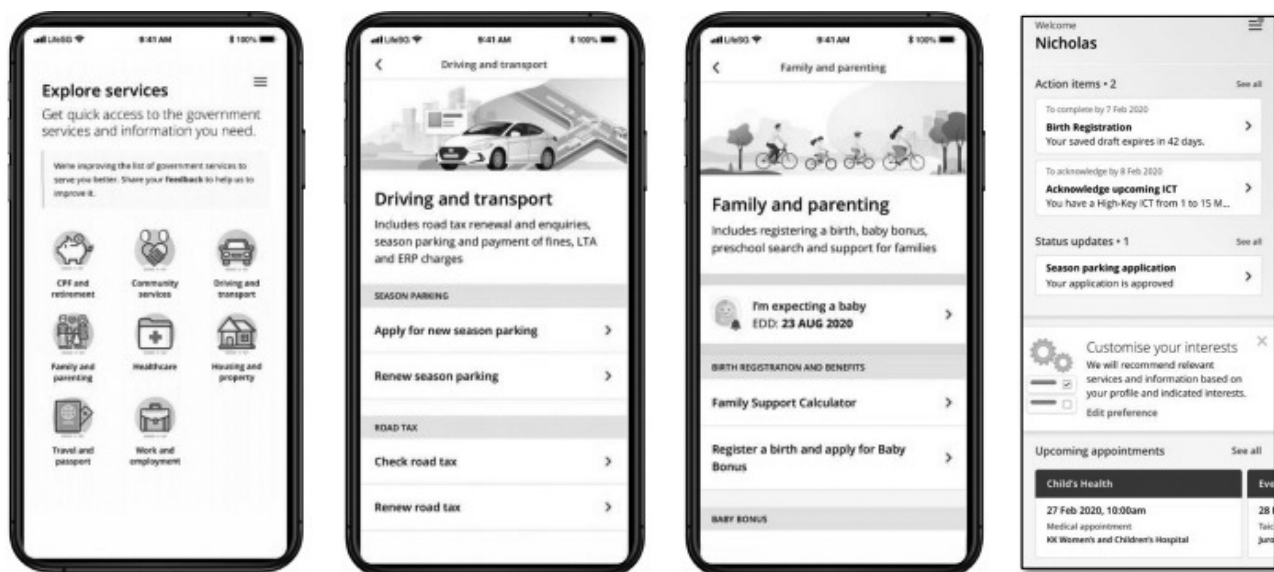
LifeSG 9:41 AM 100%

Explore services

Get quick access to the government services and information you need.

We're improving the list of government services to serve you better. Share your Feedback to help us to improve it.

CPF and retirement

Community services

Driving and transport

Family and parenting

Healthcare

Housing and property

Travel and passport

Work and employment

LifeSG 9:41 AM 100%

Driving and transport

Driving and transport

Includes road tax renewal and enquiries, season parking and payment of fines, LTA and ERP charges

SEASON PARKING

Apply for new season parking

Renew season parking

ROAD TAX

Check road tax

Renew road tax

LifeSG 9:41 AM 100%

Family and parenting

Family and parenting

Includes registering a birth, baby bonus, preschool search and support for families

I'm expecting a baby
EDD: 23 AUG 2020

BIRTH REGISTRATION AND BENEFITS

Family Support Calculator

Register a birth and apply for Baby Bonus

BABY BONUS

Welcome
Nicholas

Action items • 2 See all

To complete by 7 Feb 2020
Birth Registration
Your saved draft expires in 42 days.

To acknowledge by 8 Feb 2020
Acknowledge upcoming ICT
You have a High-Key ICT from 1 to 15 M...

Status updates • 1 See all

Season parking application
Your application is approved

Customise your interests
We will recommend relevant services and information based on your profile and indicated interests.
Edit preference

Upcoming appointments See all

Child's Health
27 Feb 2020, 10:00am
Medical appointment
KK Women's and Children's Hospital

Eve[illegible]
28 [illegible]
Taic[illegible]
Jura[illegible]